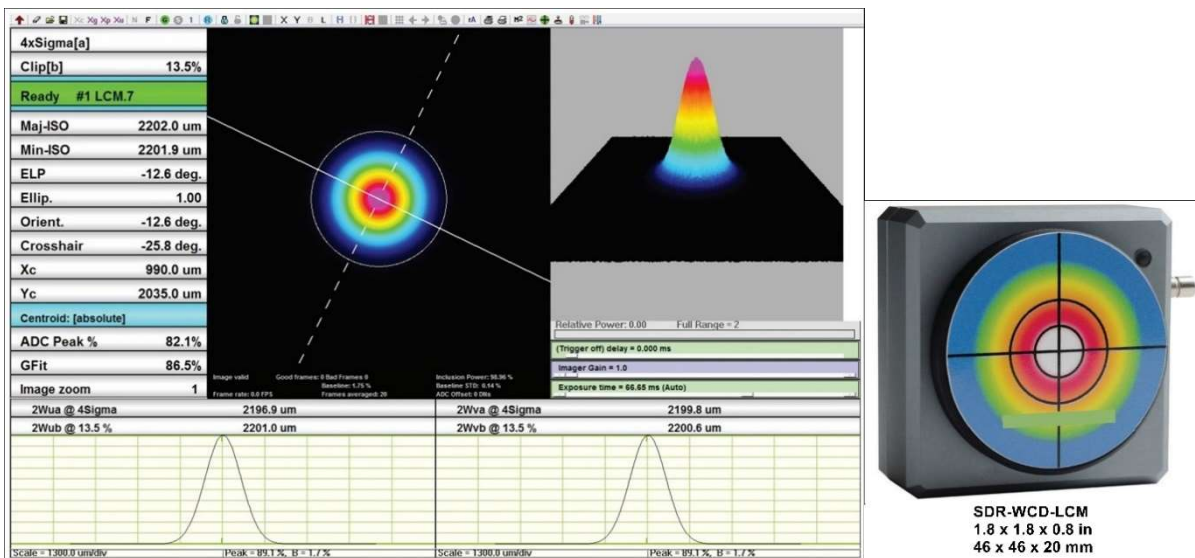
4xSigma[a]

Clip[b] 13.5%

Ready #1 LCM.7

Maj-ISO 2202.0 um

Min-ISO 2201.9 um

ELP -12.6 deg.

Ellip. 1.00

Orient. -12.6 deg.

Crosshair -25.8 deg.

Xc 990.0 um

Yc 2035.0 um

Centroid: [absolute]

ADC Peak % 82.1%

GFit 86.5%

Image zoom 1

Image valid Good frames: 0 Bad Frames 0 Baseline: 1.75 % Frame rate: 0.0 FPS Frames averaged: 20

Inclusion Power: 98.86 % Baseline STD: 0.14 % ADC Offset: 0 DNs

Relative Power: 0.00 Full Range = 2

(Trigger off) delay = 0.000 ms

Imager Gain = 1.0

Exposure time = 66.65 ms (Auto)

2Wua @ 4Sigma 2196.9 um

2Wub @ 13.5 % 2201.0 um

2Wva @ 4Sigma 2199.8 um

2Wvb @ 13.5 % 2200.6 um

Scale = 1300.0 um/div Peak = 89.1 %, B = 1.7 %

Scale = 1300.0 um/div Peak = 89.1 %, B = 1.7 %

SDR-WCD-LCM
1.8 x 1.8 x 0.8 in
46 x 46 x 20 mm